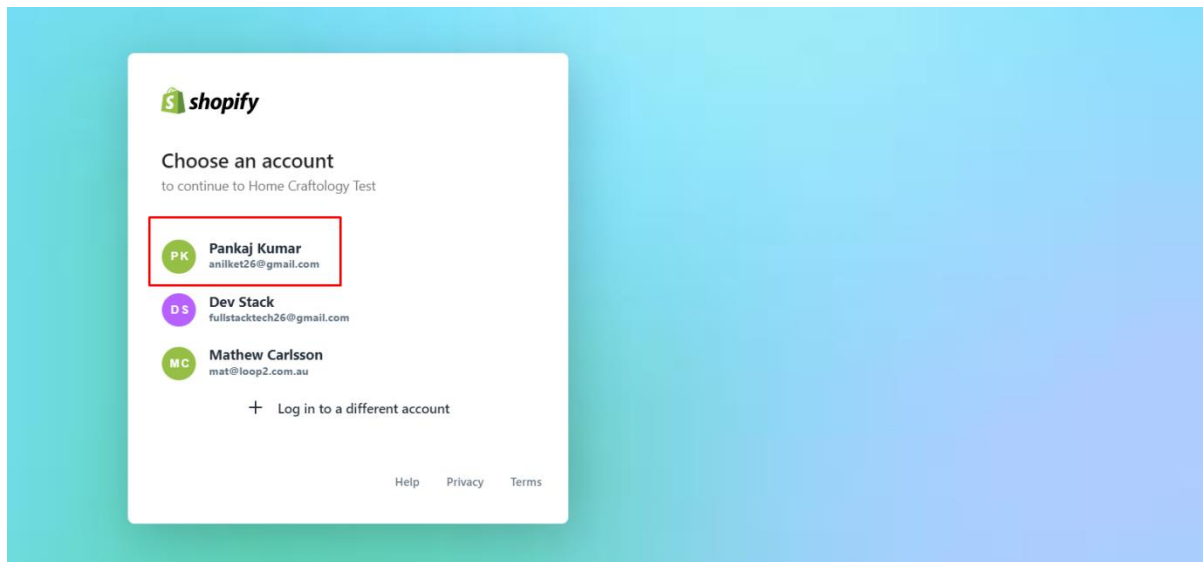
shopify

Choose an account

to continue to Home Craftology Test

PK
Pankaj Kumar
anilket26@gmail.com

DS
Dev Stack
fullstacktech26@gmail.com

MC
Mathew Carlsson
mat@loop2.com.au

+ Log in to a different account

Help Privacy Terms